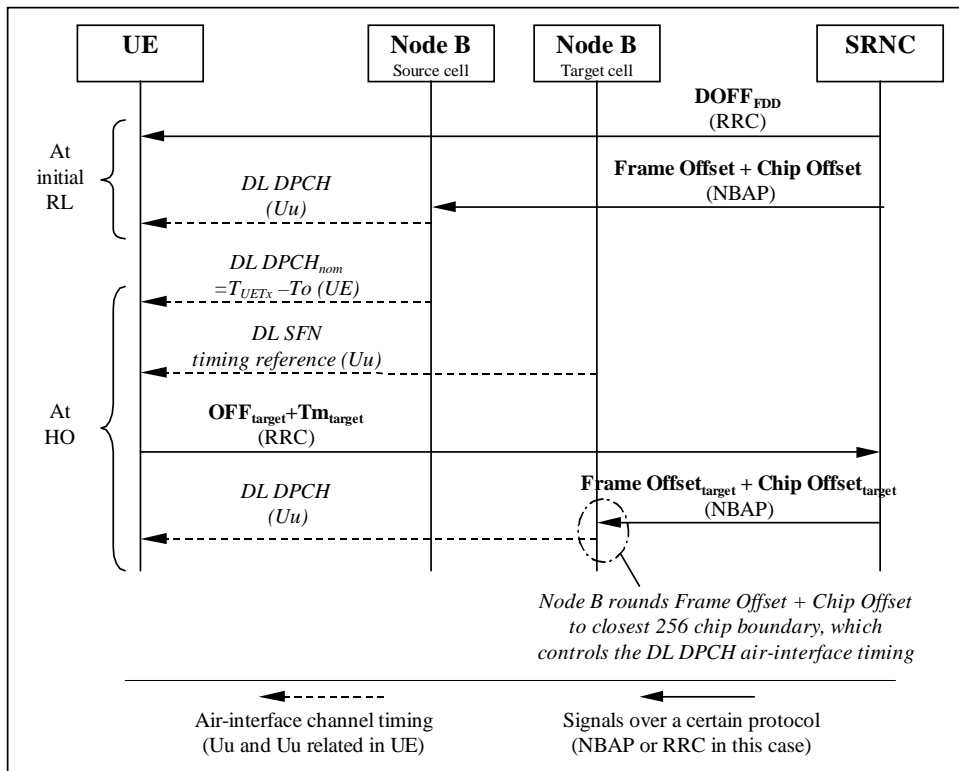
UE

Node B
Source cell

Node B
Target cell

SRNC

$DOFF_{FDD}$
(RRC)

At initial RL

Frame Offset + Chip Offset
(NBAP)

DL DPCH
(Uu)

$DL\ DPCH_{nom}$
$=T_{UETx}-To\ (UE)$

DL SFN
timing reference (Uu)

At HO

$OFF_{target}+Tm_{target}$
(RRC)

$Frame\ Offset_{target}$ + $Chip\ Offset_{target}$
(NBAP)

DL DPCH
(Uu)

Node B rounds Frame Offset + Chip Offset to closest 256 chip boundary, which controls the DL DPCH air-interface timing

Air-interface channel timing
(Uu and Uu related in UE)

Signals over a certain protocol
(NBAP or RRC in this case)